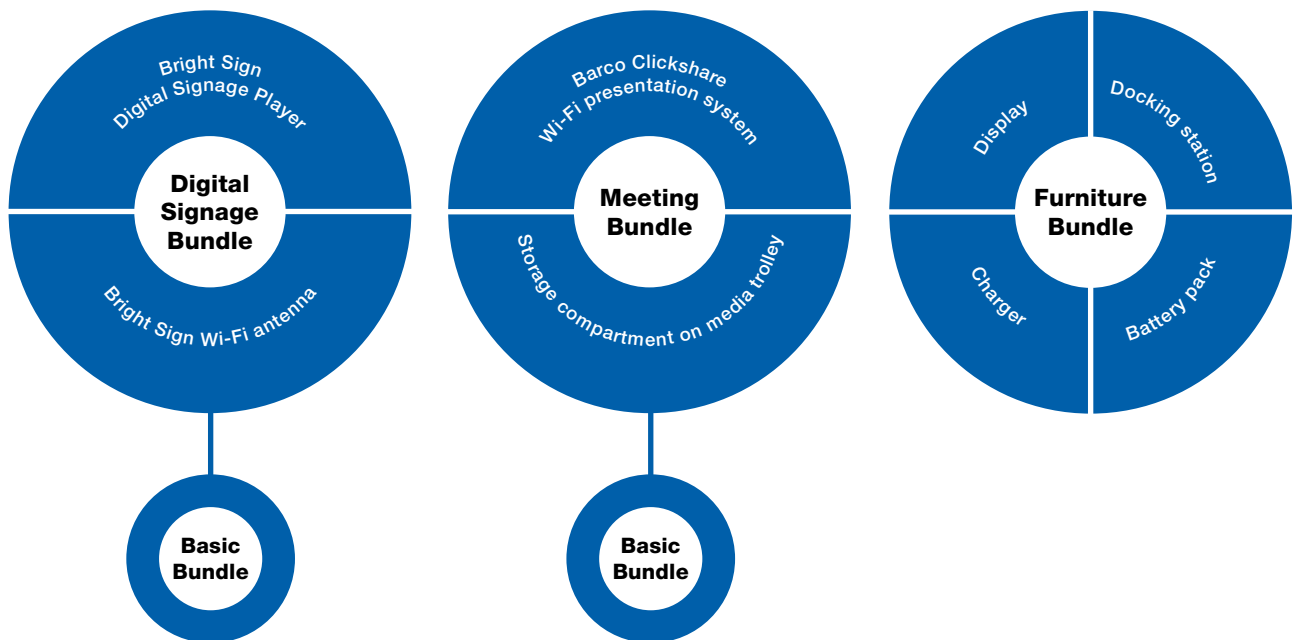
Bright Sign
Digital Signage Player

Digital Signage Bundle

Bright Sign Wi-Fi antenna

Basic Bundle

Barco Clickshare
Wi-Fi presentation system

Meeting Bundle

Storage compartment on media trolley

Basic Bundle

Display

Docking station

Furniture Bundle

Charger

Battery pack